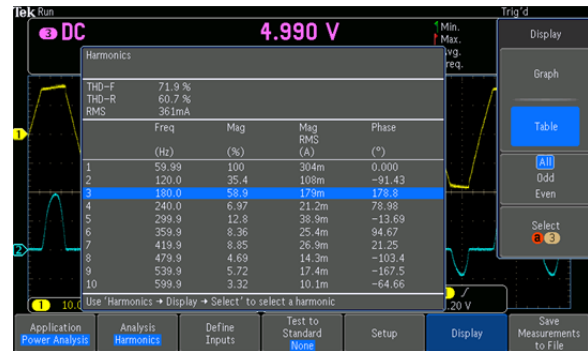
Tek Run

Trig'd

3 DC

4.990 V

Min.
Max.
vg.
req.

Display

Harmonics

THD-F 71.9 %
THD-R 60.7 %
RMS 361mA

| | Freq (Hz) | Mag (%) | Mag RMS (A) | Phase (°) |
|---|---|---|---|---|
| 1 | 59.99 | 100 | 304m | 0.000 |
| 2 | 120.0 | 35.4 | 108m | −91.43 |
| 3 | 180.0 | 58.9 | 179m | 178.8 |
| 4 | 240.0 | 6.97 | 21.2m | 78.98 |
| 5 | 299.9 | 12.8 | 38.9m | −13.69 |
| 6 | 359.9 | 8.36 | 25.4m | 94.67 |
| 7 | 419.9 | 8.85 | 26.9m | 21.25 |
| 8 | 479.9 | 4.69 | 14.3m | −103.4 |
| 9 | 539.9 | 5.72 | 17.4m | −167.5 |
| 10 | 599.9 | 3.32 | 10.1m | −64.66 |

Use 'Harmonics → Display → Select' to select a harmonic

Graph

Table

All
Odd
Even

Select
a 3

1

2

1 10.0

.20 V

Application
Power Analysis

Analysis
Harmonics

Define
Inputs

Test to
Standard
None

Setup

Display

Save
Measurements
to File